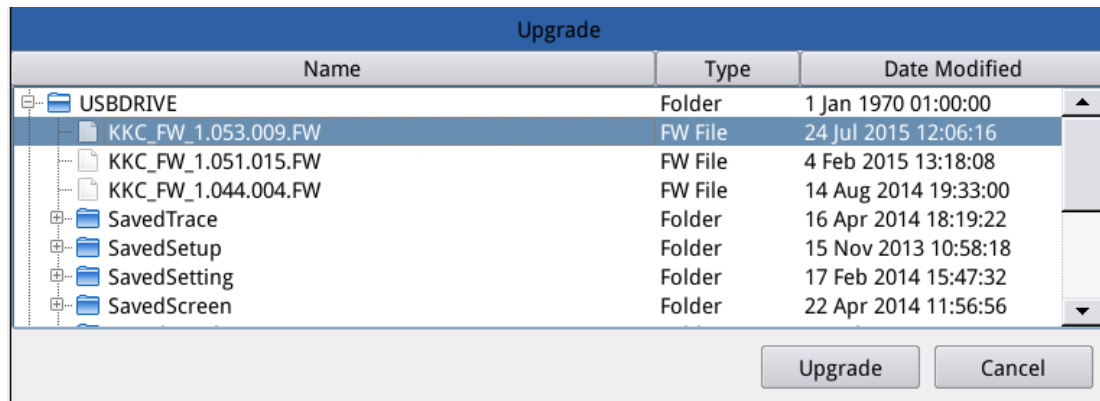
Upgrade

| Name | Type | Date Modified |
|---|---|---|
| USBDRIVE | Folder | 1 Jan 1970 01:00:00 |
| KKC_FW_1.053.009.FW | FW File | 24 Jul 2015 12:06:16 |
| KKC_FW_1.051.015.FW | FW File | 4 Feb 2015 13:18:08 |
| KKC_FW_1.044.004.FW | FW File | 14 Aug 2014 19:33:00 |
| SavedTrace | Folder | 16 Apr 2014 18:19:22 |
| SavedSetup | Folder | 15 Nov 2013 10:58:18 |
| SavedSetting | Folder | 17 Feb 2014 15:47:32 |
| SavedScreen | Folder | 22 Apr 2014 11:56:56 |

Upgrade Cancel